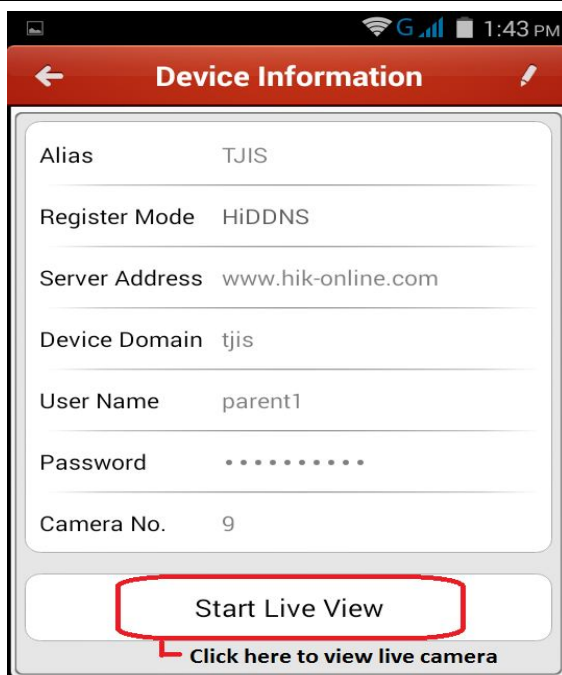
G 1:43 PM

Device Information

| | |
|---|---|
| Alias | TJIS |
| Register Mode | HiDDNS |
| Server Address | www.hik-online.com |
| Device Domain | tjis |
| User Name | parent1 |
| Password | •••••••••• |
| Camera No. | 9 |

Start Live View

Click here to view live camera